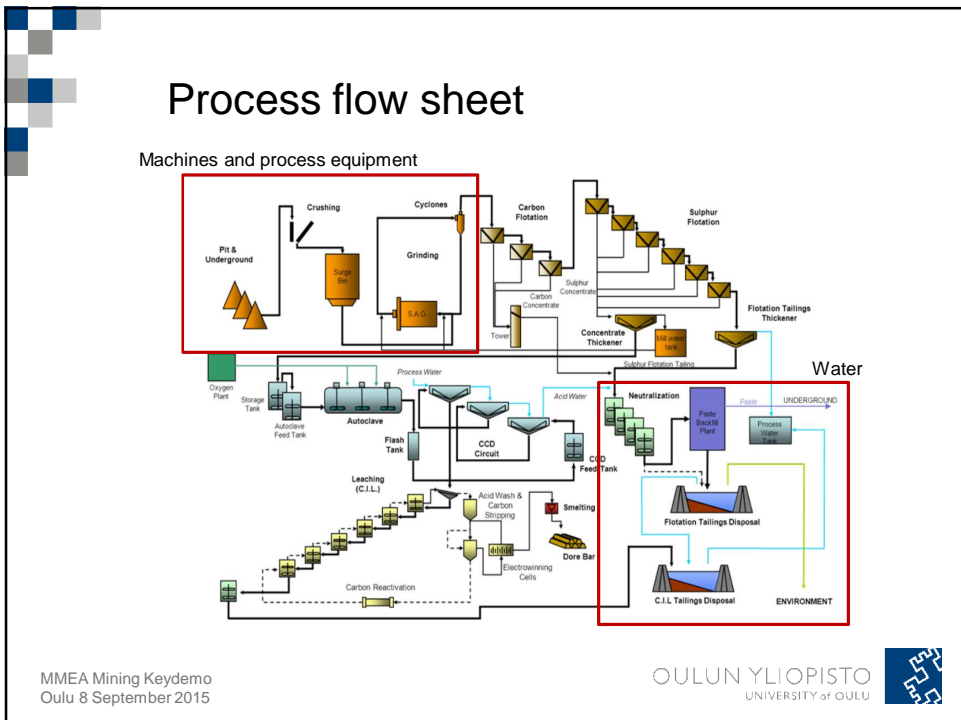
Process flow sheet

Machines and process equipment

Pit & Underground

Crushing

Surge Bin

Cyclones

Grinding

S.A.G.

Carbon Flotation

Sulphur Flotation

Sulphur Concentrate

Carbon Concentrate

Tower

Concentrate Thickener

Mill water tank

Flotation Tailings Thickener

Sulphur Flotation Tailing

Water

Oxygen Plant

Storage Tank

Autoclave Feed Tank

Autoclave

Process Water

Acid Water

Flash Tank

CCD Circuit

CCD Feed Tank

Neutralization

Paste Backfill Plant

Paste

UNDERGROUND

Process Water Tank

Leaching (C.I.L.)

Acid Wash & Carbon Stripping

Smelting

Dore Bar

Electrowinning Cells

Flotation Tailings Disposal

Carbon Reactivation

C.I.L Tailings Disposal

ENVIRONMENT

MMEA Mining Keydemo
Oulu 8 September 2015

OULUN YLIOPISTO
UNIVERSITY of OULU